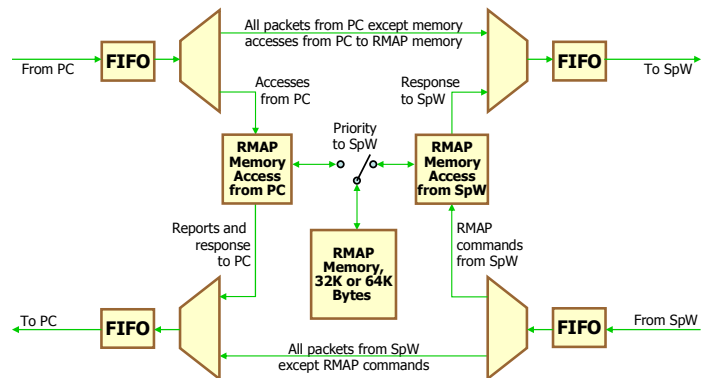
All packets from PC except memory accesses from PC to RMAP memory

From PC

FIFO

FIFO

To SpW

Accesses from PC

Response to SpW

Priority to SpW

RMAP Memory Access from PC

RMAP Memory Access from SpW

Reports and response to PC

RMAP Memory, 32K or 64K Bytes

RMAP commands from SpW

To PC

FIFO

FIFO

From SpW

All packets from SpW except RMAP commands